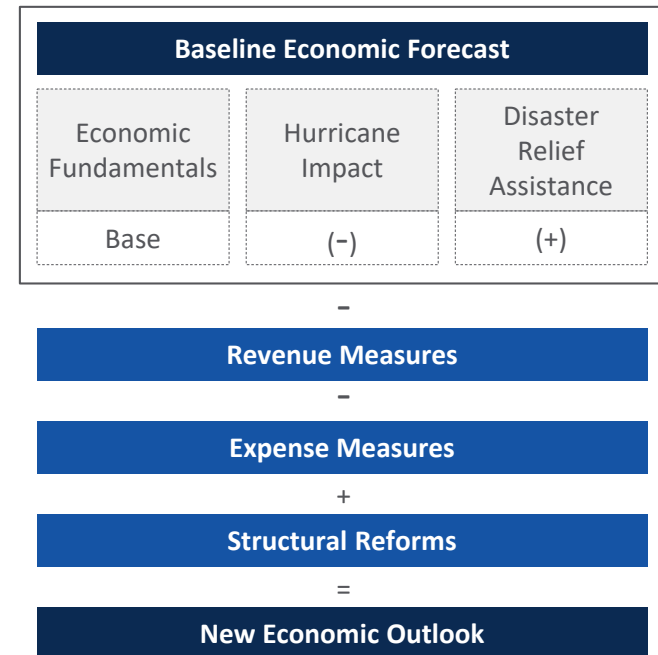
Baseline Economic Forecast

| Economic Fundamentals | Hurricane Impact | Disaster Relief Assistance |
|---|---|---|
| Base | (-) | (+) |

-

Revenue Measures

-

Expense Measures

+

Structural Reforms

=

New Economic Outlook